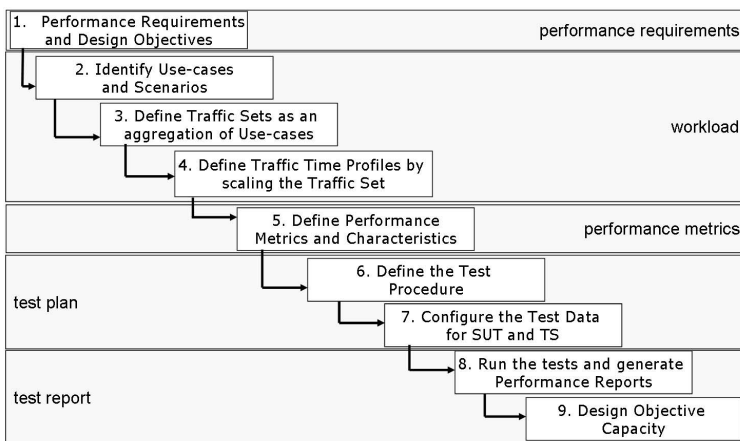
1. Performance Requirements and Design Objectives

performance requirements

2. Identify Use-cases and Scenarios

3. Define Traffic Sets as an aggregation of Use-cases

workload

4. Define Traffic Time Profiles by scaling the Traffic Set

5. Define Performance Metrics and Characteristics

performance metrics

test plan

6. Define the Test Procedure

7. Configure the Test Data for SUT and TS

test report

8. Run the tests and generate Performance Reports

9. Design Objective Capacity